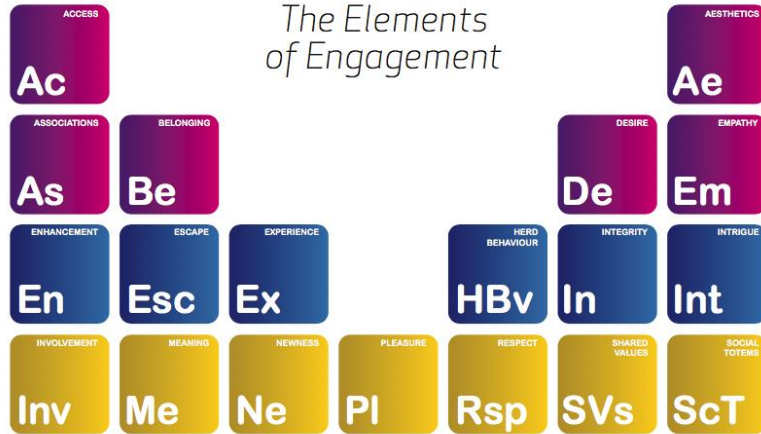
The Elements of Engagement

ACCESS
Ac

AESTHETICS
Ae

ASSOCIATIONS
As

BELONGING
Be

DESIRE
De

EMPATHY
Em

ENHANCEMENT
En

ESCAPE
Esc

EXPERIENCE
Ex

HERD BEHAVIOUR
HBv

INTEGRITY
In

INTRIGUE
Int

INVOLVEMENT
Inv

MEANING
Me

NEWNESS
Ne

PLEASURE
Pl

RESPECT
Rsp

SHARED VALUES
SVs

SOCIAL TOTEMS
ScT